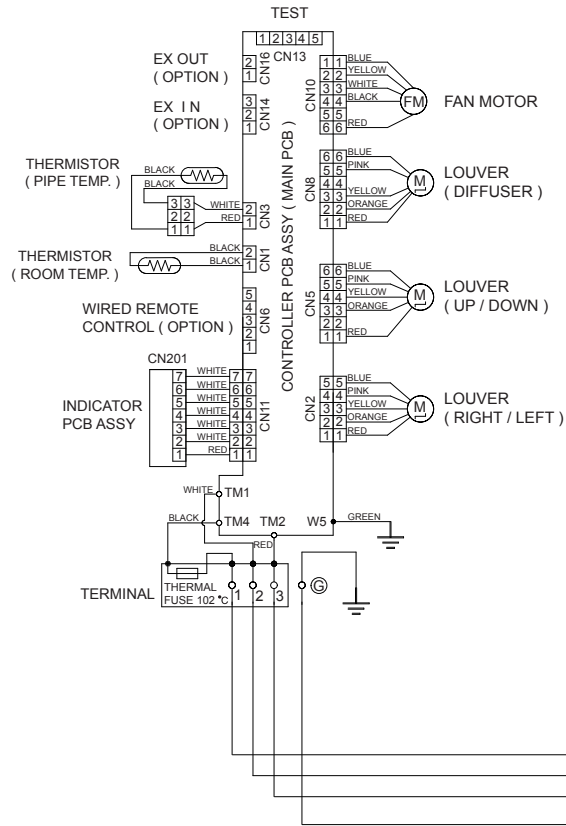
TEST

1 2 3 4 5

CN13

EX OUT
( OPTION )

CN16
2 1
1 2

EX IN
( OPTION )

CN14
3
2
1

THERMISTOR
( PIPE TEMP. )

BLACK
BLACK

3 3
2 2
1 1
WHITE
RED
CN3

THERMISTOR
( ROOM TEMP. )

BLACK
BLACK
2
1
CN1

WIRED REMOTE
CONTROL ( OPTION )

5
4
3
2
1
CN6

CN201

INDICATOR
PCB ASSY

7 WHITE 7 7
6 WHITE 6 6
5 WHITE 5 5
4 WHITE 4 4
3 WHITE 3 3
2 WHITE 2 2
1 RED 1 1
CN11

CONTROLLER PCB ASSY ( MAIN PCB )

CN10
1 1 BLUE
2 2 YELLOW
3 3 WHITE
4 4 BLACK
5 5
6 6 RED
FM
FAN MOTOR

CN8
6 6 BLUE
5 5 PINK
4 4
3 3 YELLOW
2 2 ORANGE
1 1 RED
M
LOUVER
( DIFFUSER )

CN5
6 6 BLUE
5 5 PINK
4 4 YELLOW
3 3 ORANGE
2 2
1 1 RED
M
LOUVER
( UP / DOWN )

CN2
5 5 BLUE
4 4 PINK
3 3 YELLOW
2 2 ORANGE
1 1 RED
M
LOUVER
( RIGHT / LEFT )

WHITE
TM1
BLACK
TM4
TM2
W5
GREEN
RED

TERMINAL
THERMAL
FUSE 102 °C
1 2 3
G